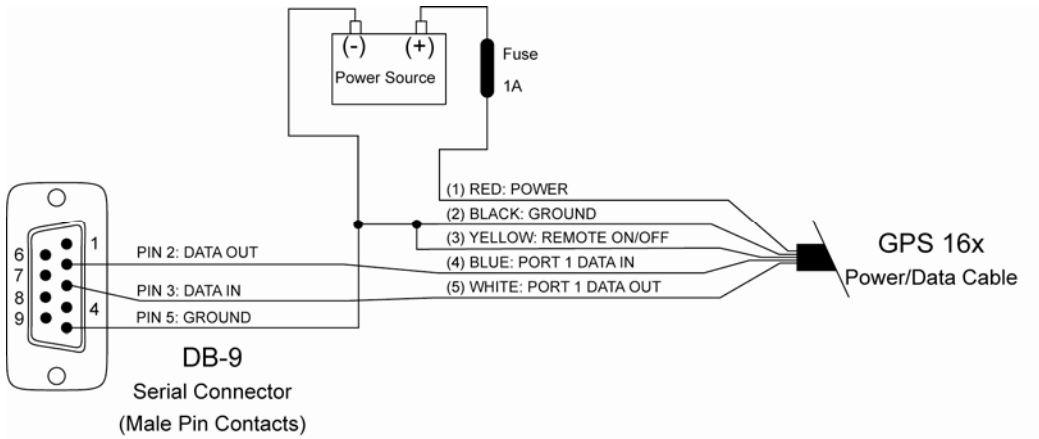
(-) (+)
Power Source

Fuse
1A

(1) RED: POWER
(2) BLACK: GROUND
(3) YELLOW: REMOTE ON/OFF
(4) BLUE: PORT 1 DATA IN
(5) WHITE: PORT 1 DATA OUT

GPS 16x
Power/Data Cable

6
7
8
9
1
4

PIN 2: DATA OUT
PIN 3: DATA IN
PIN 5: GROUND

DB-9
Serial Connector
(Male Pin Contacts)